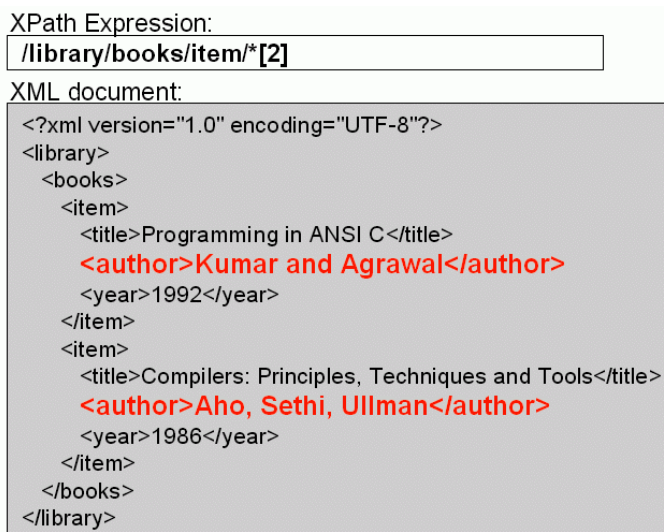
XPath Expression:

/library/books/item/*[2]

XML document:

<?xml version="1.0" encoding="UTF-8"?>
<library>
<books>
<item>
<title>Programming in ANSI C</title>
<author>Kumar and Agrawal</author>
<year>1992</year>
</item>
<item>
<title>Compilers: Principles, Techniques and Tools</title>
<author>Aho, Sethi, Ullman</author>
<year>1986</year>
</item>
</books>
</library>